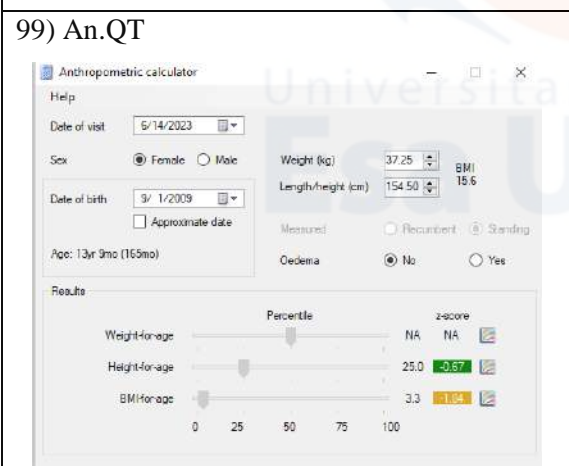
99) An.QT

Anthropometric calculator

Help

Date of visit 6/14/2023

Sex Female Male

Date of birth 9/ 1/2009

Approximate date

Age: 13yr 9mo (165mo)

Weight (kg) 37.25

Length/height (cm) 154.50

BMI 15.6

Measured Recumbent Standing

Oedema No Yes

Results

Percentile z-score

Weight-for-age NA NA

Height-for-age 25.0 -0.67

BMI-for-age 3.3 -1.84

0 25 50 75 100

Universita